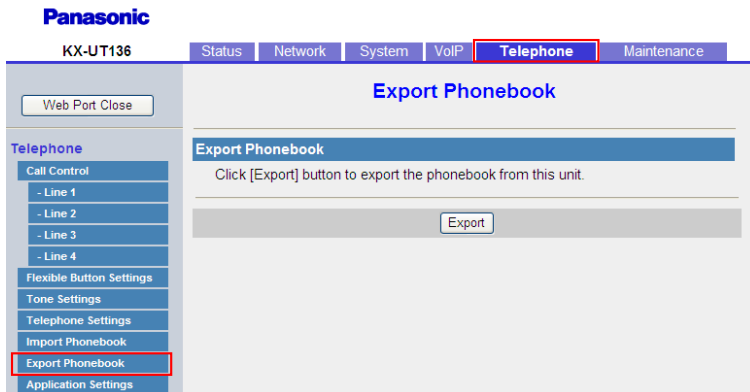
Panasonic

KX-UT136

Status | Network | System | VoIP | Telephone | Maintenance

Web Port Close

Telephone
Call Control
- Line 1
- Line 2
- Line 3
- Line 4
Flexible Button Settings
Tone Settings
Telephone Settings
Import Phonebook
Export Phonebook
Application Settings

Export Phonebook

Export Phonebook

Click [Export] button to export the phonebook from this unit.

Export